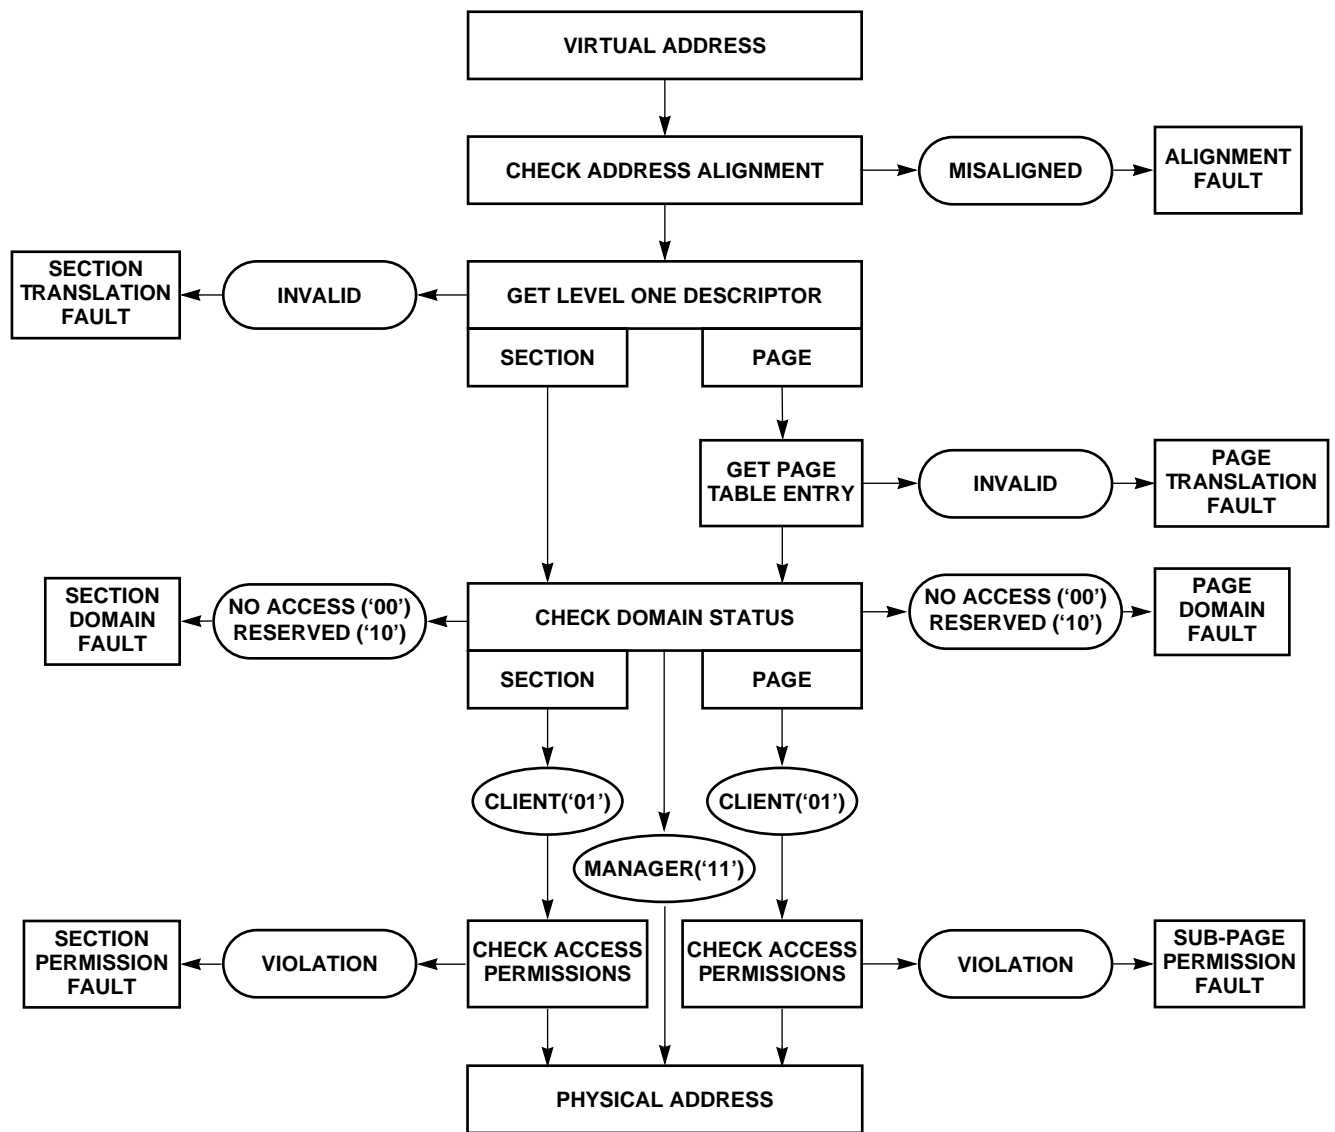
VIRTUAL ADDRESS

CHECK ADDRESS ALIGNMENT

MISALIGNED

ALIGNMENT FAULT

SECTION TRANSLATION FAULT

INVALID

GET LEVEL ONE DESCRIPTOR

SECTION

PAGE

GET PAGE TABLE ENTRY

INVALID

PAGE TRANSLATION FAULT

SECTION DOMAIN FAULT

NO ACCESS ('00') RESERVED ('10')

CHECK DOMAIN STATUS

NO ACCESS ('00') RESERVED ('10')

PAGE DOMAIN FAULT

SECTION

PAGE

CLIENT('01')

CLIENT('01')

MANAGER('11')

SECTION PERMISSION FAULT

VIOLATION

CHECK ACCESS PERMISSIONS

CHECK ACCESS PERMISSIONS

VIOLATION

SUB-PAGE PERMISSION FAULT

PHYSICAL ADDRESS